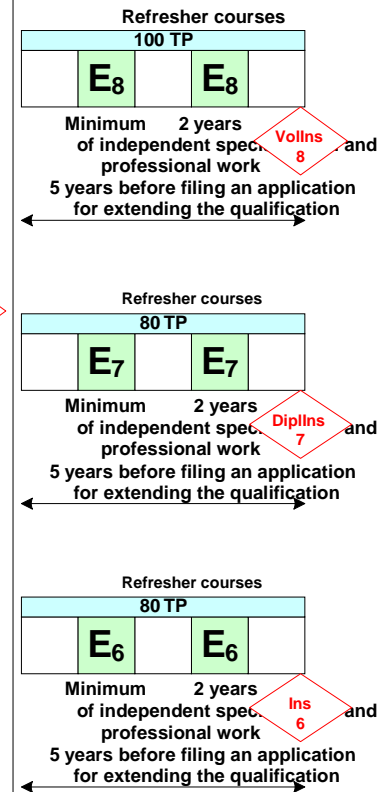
Refresher courses

100 TP

$E_8$ $E_8$

Minimum 2 years of independent spec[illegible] and professional work

VolIns 8

5 years before filing an application for extending the qualification

Refresher courses

80 TP

$E_7$ $E_7$

Minimum 2 years of independent spec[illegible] and professional work

DiplIns 7

5 years before filing an application for extending the qualification

Refresher courses

80 TP

$E_6$ $E_6$

Minimum 2 years of independent spec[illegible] and professional work

Ins 6

5 years before filing an application for extending the qualification